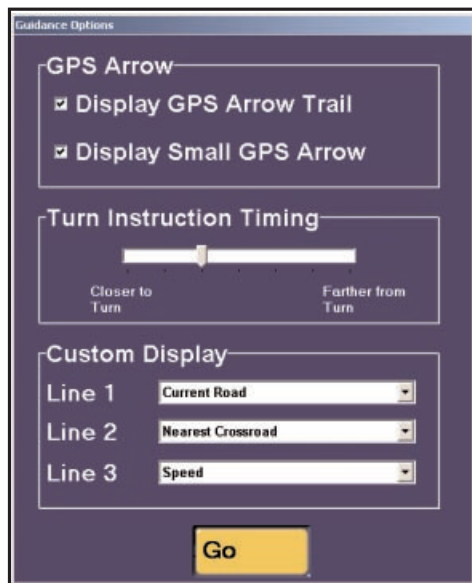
Guidance Options

GPS Arrow

Display GPS Arrow Trail

Display Small GPS Arrow

Turn Instruction Timing

Closer to Turn

Farther from Turn

Custom Display

Line 1 Current Road

Line 2 Nearest Crossroad

Line 3 Speed

Go